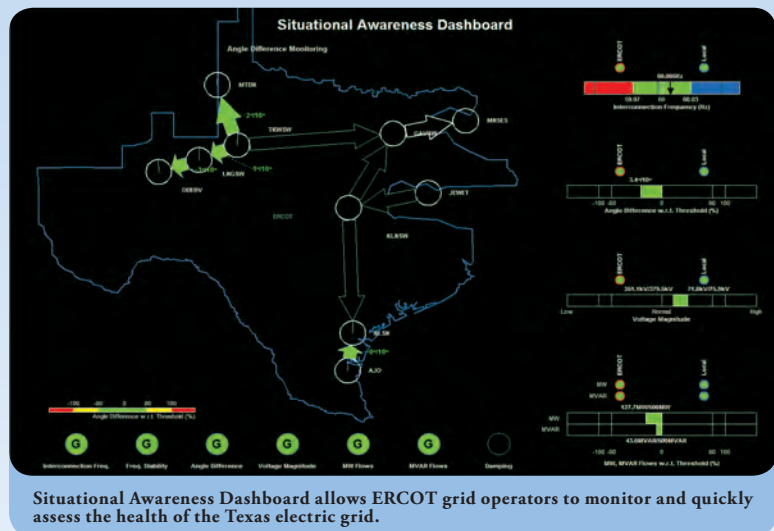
Situational Awareness Dashboard

Angle Difference Monitoring

MTDN

2<150

TIGWSW

CAGWN

MRSES

LNGSW

0<150

3<150

ODESV

JEWET

ERCOT

KLBSW

LBSW

0<150

AJO

-100 -80 0 80 100

Angle Difference w.r.t. Threshold (%)

G
Interconnection Freq.

G
Freq. Stability

G
Angle Difference

G
Voltage Magnitude

G
MW Flows

G
MVAR Flows

Damping

ERCOT

Local

60.00Hz

59.97 60 60.03

Interconnection Frequency (Hz)

ERCOT

Local

5.4<150

-100 -80 0 80 100

Angle Difference w.r.t. Threshold (%)

ERCOT

Local

355.1kV/379.5kV 71.8kV/75.3kV

Low Normal High

Voltage Magnitude

MW

MVAR

127.7MW/500MW

MW

MVAR

43.0MVAR/500MVAR

-100 -80 0 80 100

MW, MVAR Flows w.r.t. Threshold (%)

Situational Awareness Dashboard allows ERCOT grid operators to monitor and quickly assess the health of the Texas electric grid.